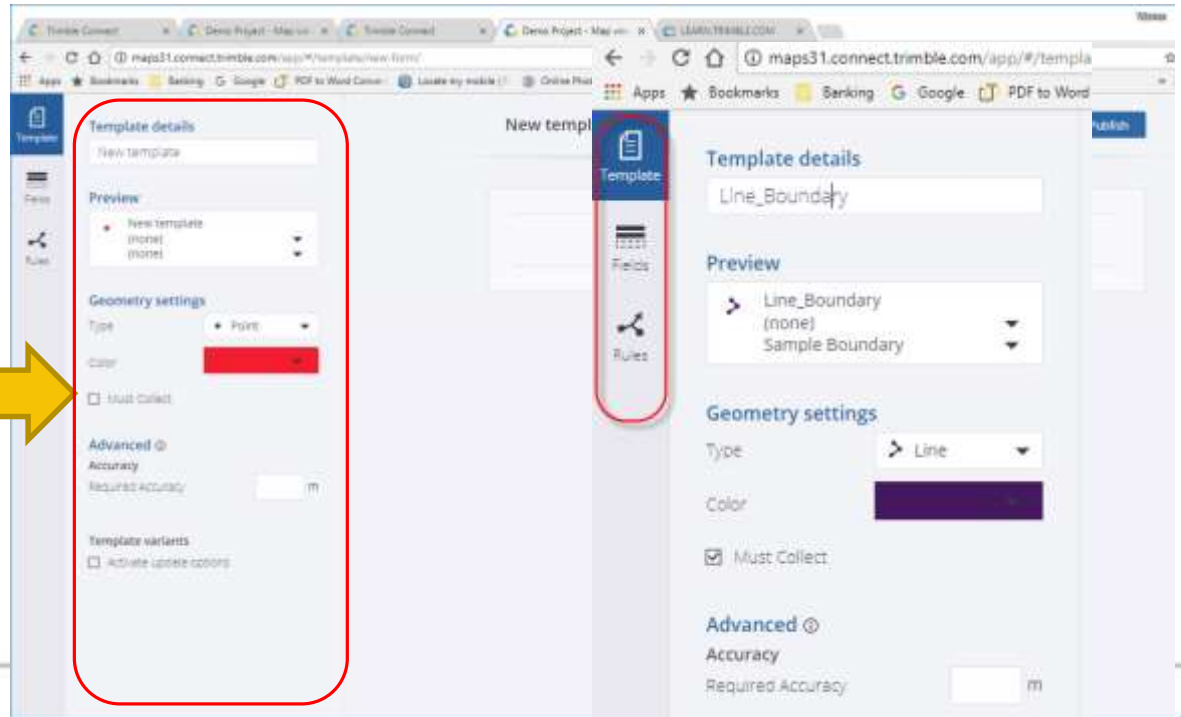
Trimble Connect | Demo Project - Map vie | Trimble Connect | Demo Project - Map vie | LEARN.TRIMBLE.COM

maps31.connect.trimble.com/app/#/template/new-form/

Apps Bookmarks Banking Google PDF to Word Conv Locate my mobile Online Pho

Template
Fields
Rules

Template details
New template

Preview
New template
(none)
(none)

Geometry settings
Type • Point
Color

Must Collect

Advanced ⓘ
Accuracy
Required Accuracy m

Template variants
Activate update options

New templ

maps31.connect.trimble.com/app/#/templa

Apps Bookmarks Banking Google PDF to Word

Publish

Template
Fields
Rules

Template details
Line_Boundary

Preview
Line_Boundary
(none)
Sample Boundary

Geometry settings
Type Line
Color

Must Collect

Advanced ⓘ
Accuracy
Required Accuracy m